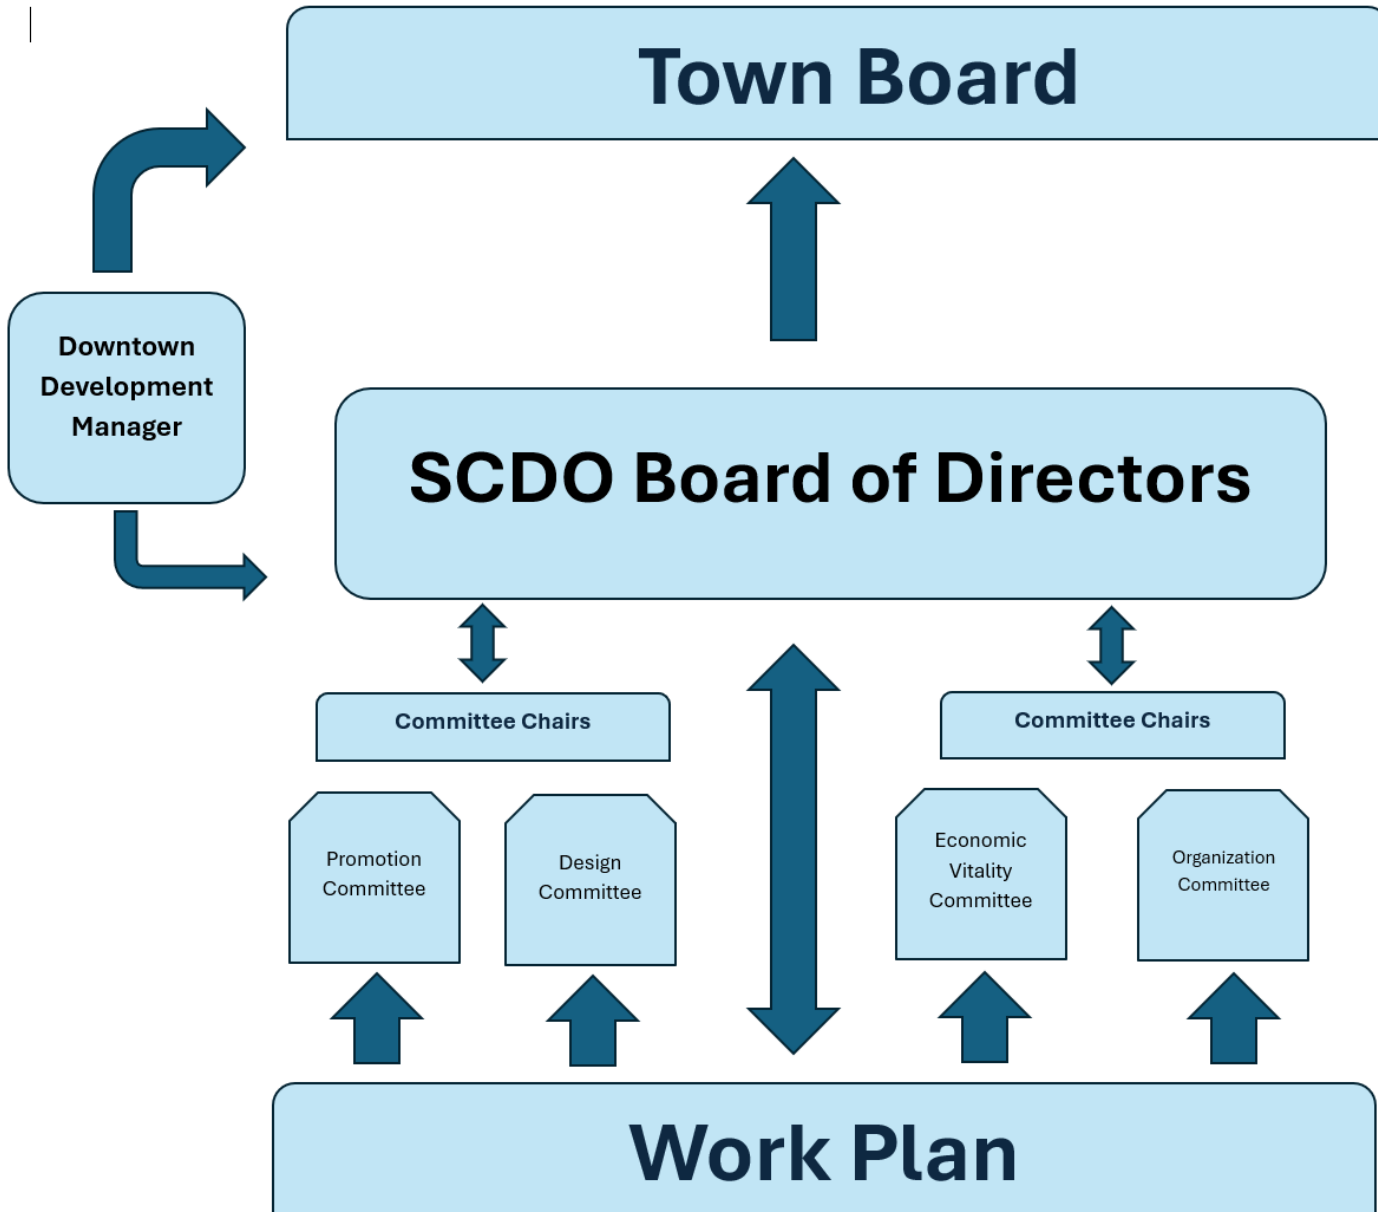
Town Board

Downtown Development Manager

SCDO Board of Directors

Committee Chairs

Committee Chairs

Promotion Committee

Design Committee

Economic Vitality Committee

Organization Committee

Work Plan